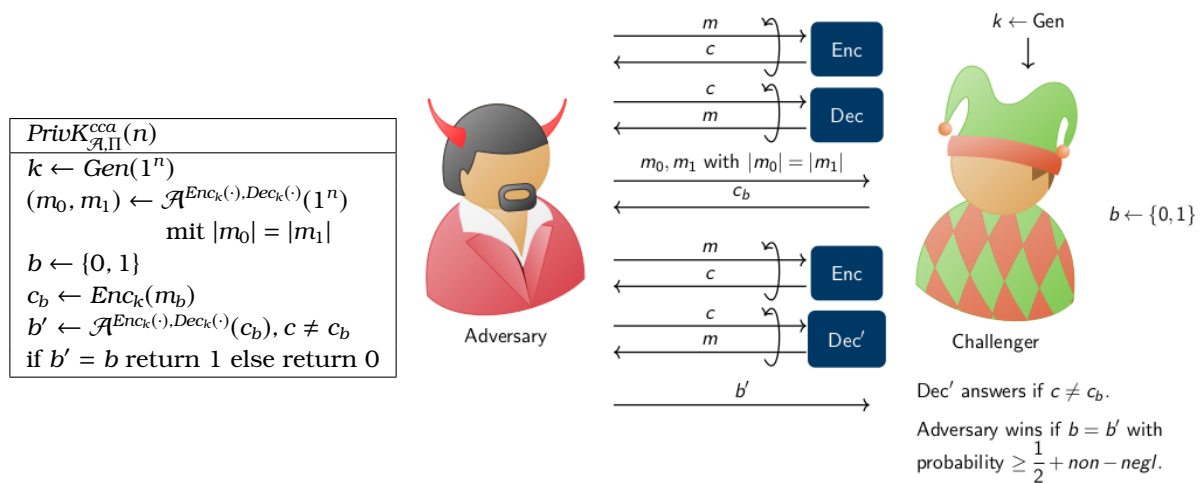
$PrivK^{cca}_{\mathcal{A},\Pi}(n)$

$k \leftarrow Gen(1^n)$
$(m_0, m_1) \leftarrow \mathcal{A}^{Enc_k(\cdot),Dec_k(\cdot)}(1^n)$
mit $|m_0| = |m_1|$
$b \leftarrow \{0,1\}$
$c_b \leftarrow Enc_k(m_b)$
$b' \leftarrow \mathcal{A}^{Enc_k(\cdot),Dec_k(\cdot)}(c_b), c \neq c_b$
if $b' = b$ return 1 else return 0

$m$
$c$
Enc
$c$
$m$
Dec
$m_0, m_1$ with $|m_0| = |m_1|$
$c_b$
$m$
$c$
Enc
$c$
$m$
Dec$'$
$b'$

$k \leftarrow$ Gen

$b \leftarrow \{0,1\}$

Adversary

Challenger

Dec$'$ answers if $c \neq c_b$.

Adversary wins if $b = b'$ with probability $\geq \frac{1}{2} + non - negl$.